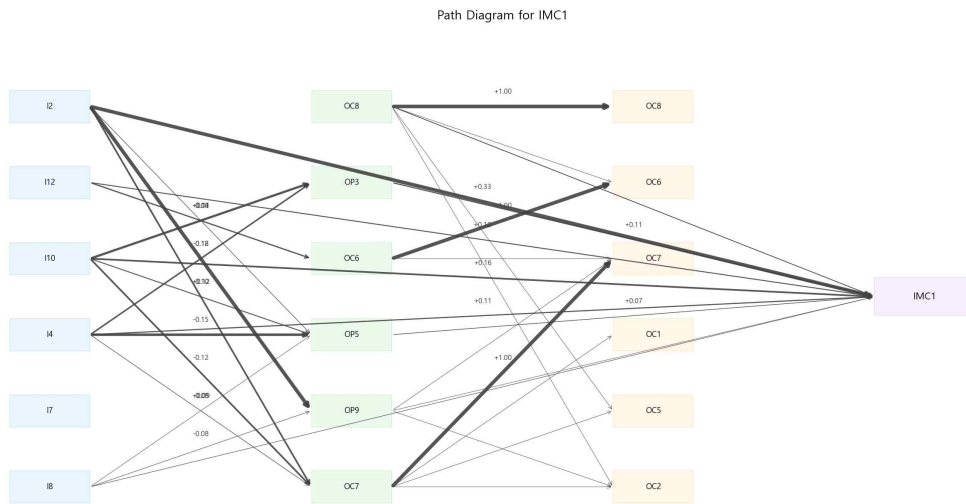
Path Diagram for IMC1

I2

I12

I10

I4

I7

I8

OC8

OP3

OC6

OP5

OP9

OC7

OC8

OC6

OC7

OC1

OC5

OC2

IMC1

+1.00

+0.33

+1.00

+0.11

+0.16

+0.11

+0.07

+1.00

+0.14

-0.18

+0.12

-0.15

-0.12

+0.09

-0.08